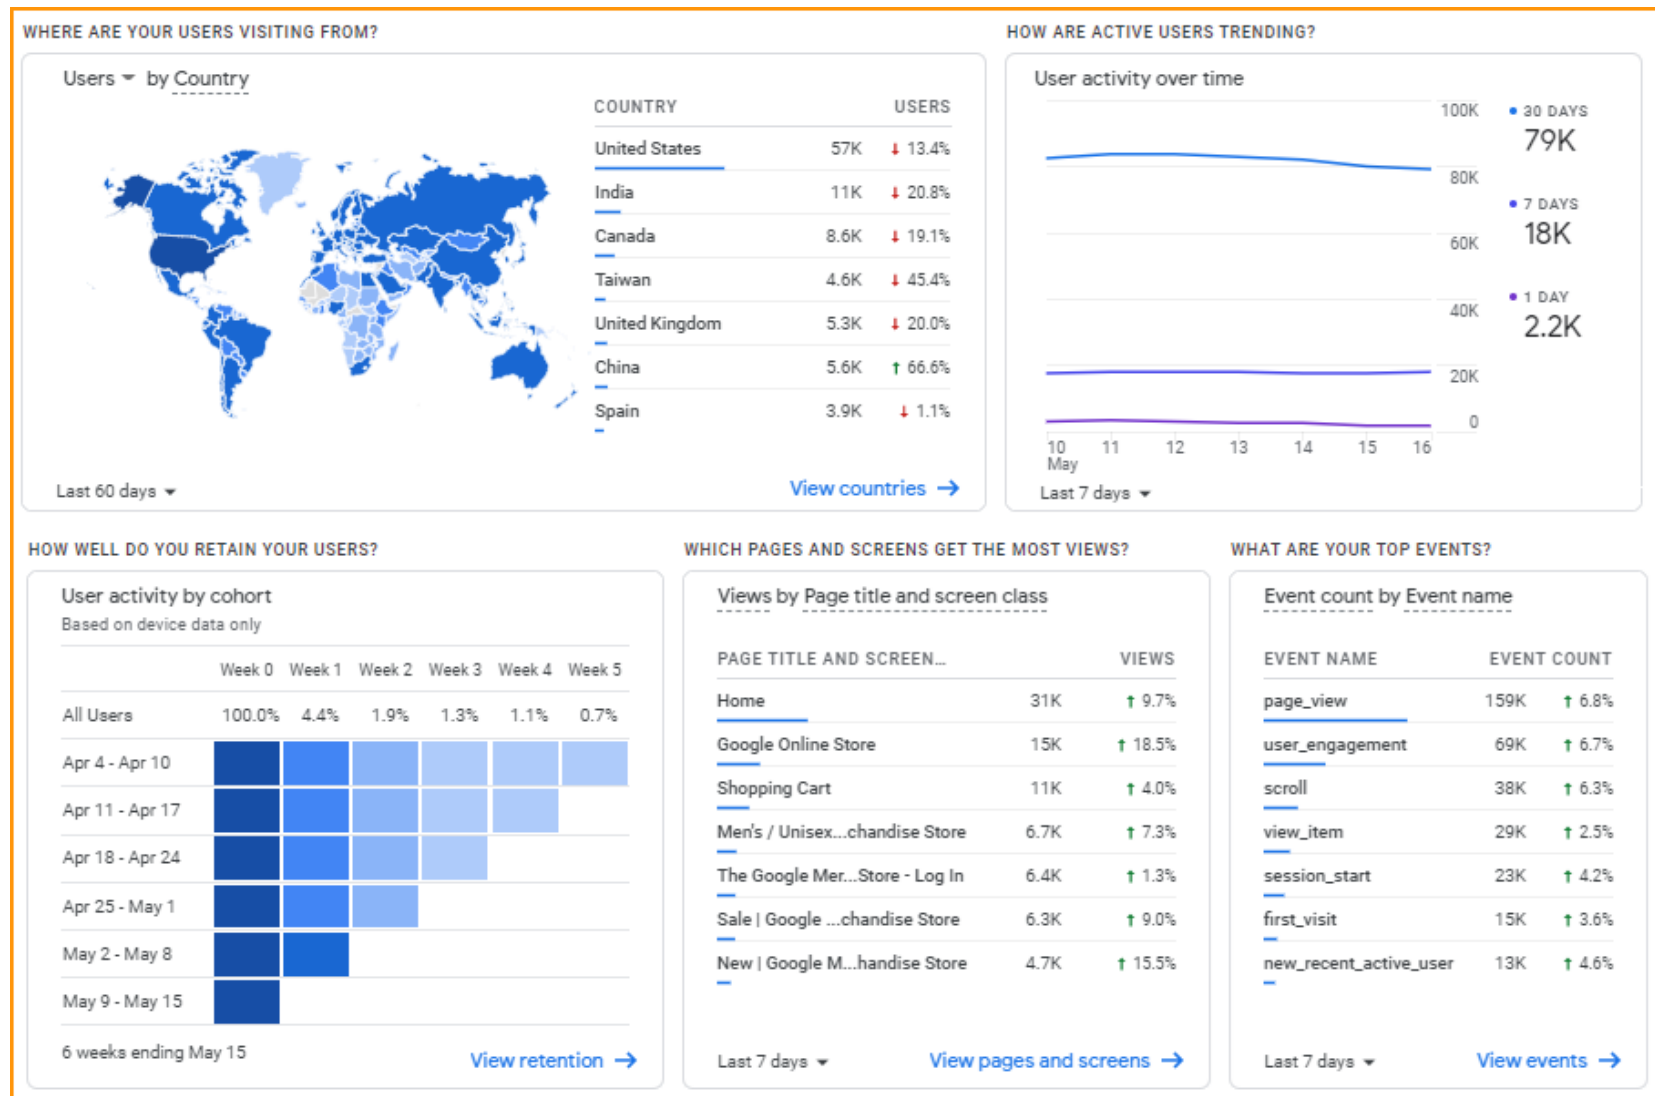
WHERE ARE YOUR USERS VISITING FROM?

Users ▾ by Country

| COUNTRY | USERS | |
|---|---|---|
| United States | 57K | ↓ 13.4% |
| India | 11K | ↓ 20.8% |
| Canada | 8.6K | ↓ 19.1% |
| Taiwan | 4.6K | ↓ 45.4% |
| United Kingdom | 5.3K | ↓ 20.0% |
| China | 5.6K | ↑ 66.6% |
| Spain | 3.9K | ↓ 1.1% |

Last 60 days ▾

View countries →

HOW ARE ACTIVE USERS TRENDING?

User activity over time

100K
80K
60K
40K
20K
0

10 May 11 12 13 14 15 16

• 30 DAYS
79K
• 7 DAYS
18K
• 1 DAY
2.2K

Last 7 days ▾

HOW WELL DO YOU RETAIN YOUR USERS?

User activity by cohort
Based on device data only

| | Week 0 | Week 1 | Week 2 | Week 3 | Week 4 | Week 5 |
|---|---|---|---|---|---|---|
| All Users | 100.0% | 4.4% | 1.9% | 1.3% | 1.1% | 0.7% |
| Apr 4 - Apr 10 | | | | | | |
| Apr 11 - Apr 17 | | | | | | |
| Apr 18 - Apr 24 | | | | | | |
| Apr 25 - May 1 | | | | | | |
| May 2 - May 8 | | | | | | |
| May 9 - May 15 | | | | | | |

6 weeks ending May 15

View retention →

WHICH PAGES AND SCREENS GET THE MOST VIEWS?

Views by Page title and screen class

| PAGE TITLE AND SCREEN... | VIEWS | |
|---|---|---|
| Home | 31K | ↑ 9.7% |
| Google Online Store | 15K | ↑ 18.5% |
| Shopping Cart | 11K | ↑ 4.0% |
| Men's / Unisex...chandise Store | 6.7K | ↑ 7.3% |
| The Google Mer...Store - Log In | 6.4K | ↑ 1.3% |
| Sale \| Google ...chandise Store | 6.3K | ↑ 9.0% |
| New \| Google M...handise Store | 4.7K | ↑ 15.5% |

Last 7 days ▾

View pages and screens →

WHAT ARE YOUR TOP EVENTS?

Event count by Event name

| EVENT NAME | EVENT COUNT | |
|---|---|---|
| page_view | 159K | ↑ 6.8% |
| user_engagement | 69K | ↑ 6.7% |
| scroll | 38K | ↑ 6.3% |
| view_item | 29K | ↑ 2.5% |
| session_start | 23K | ↑ 4.2% |
| first_visit | 15K | ↑ 3.6% |
| new_recent_active_user | 13K | ↑ 4.6% |

Last 7 days ▾

View events →